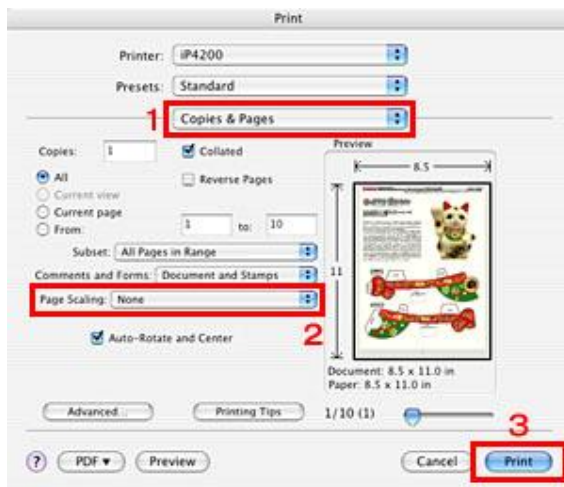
Print

Printer: iP4200

Presets: Standard

1 Copies & Pages

Copies: 1

Collated

All

Reverse Pages

Current view

Current page

From: 1 to: 10

Subset: All Pages in Range

Comments and Forms: Document and Stamps

Page Scaling: None

2

Auto-Rotate and Center

Preview

8.5

11

Document: 8.5 x 11.0 in
Paper: 8.5 x 11.0 in

Advanced...

Printing Tips

1/10 (1)

3

?

PDF ▾

Preview

Cancel

Print